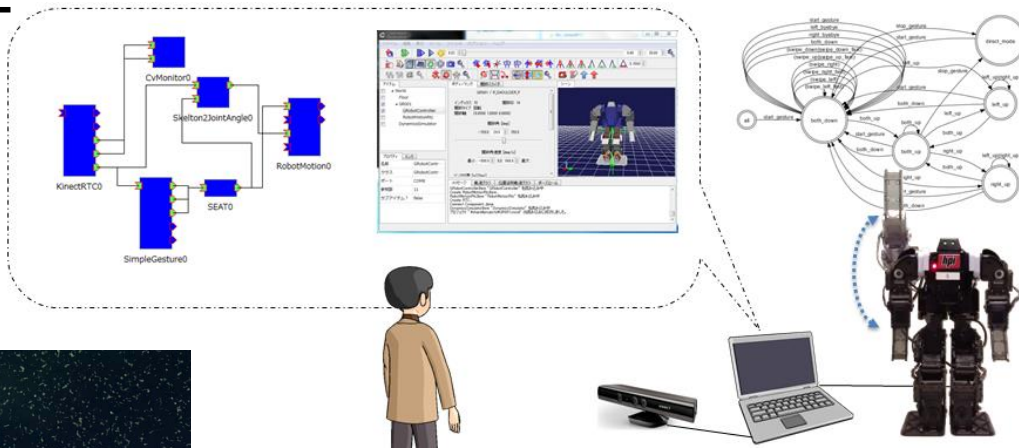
CvMonitor0

Skelton2JointAngle0

KinectRTC0

RobotMotion0

SEAT0

SimpleGesture0

start_gesture
left_bustup
right_bustup
both_down
stop_gesture
start_gesture
direct_mode
all
start_gesture
both_down
left_up
right_up
both_up
both_down
left_up
right_up
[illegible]